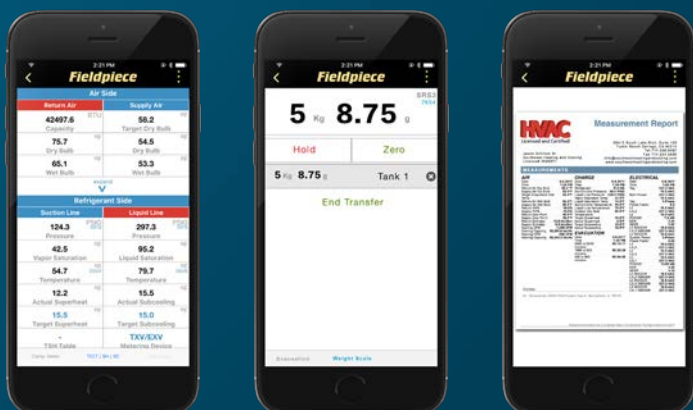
2:21 PM
Fieldpiece

Air Side

Return Air

Supply Air

42497.6 BTU
Capacity

58.2
Target Dry Bulb

75.7 °F
Dry Bulb

54.5 °F
Dry Bulb

65.1 °F
Wet Bulb

53.3 °F
Wet Bulb

Refrigerant Side

Suction Line

Liquid Line

124.3 PSIG
Pressure

297.3 PSIG
Pressure

42.5 °F
Vapor Saturation

95.2 °F
Liquid Saturation

54.7 °F
Temperature

79.7 °F
Temperature

12.2 °F
Actual Superheat

15.5 °F
Actual Subcooling

15.5 °F
Target Superheat

15.0 °F
Target Subcooling

TXV/EXV
Metering Device

2:21 PM
Fieldpiece

5 Kg 8.75 g

Hold

Zero

5 Kg 8.75 g Tank 1

End Transfer

Weight Scale

2:21 PM
Fieldpiece

HVAC
Licensed and Certified

Measurement Report

MEASUREMENTS

AIR

CHARGE

ELECTRICAL

EVAPORATION